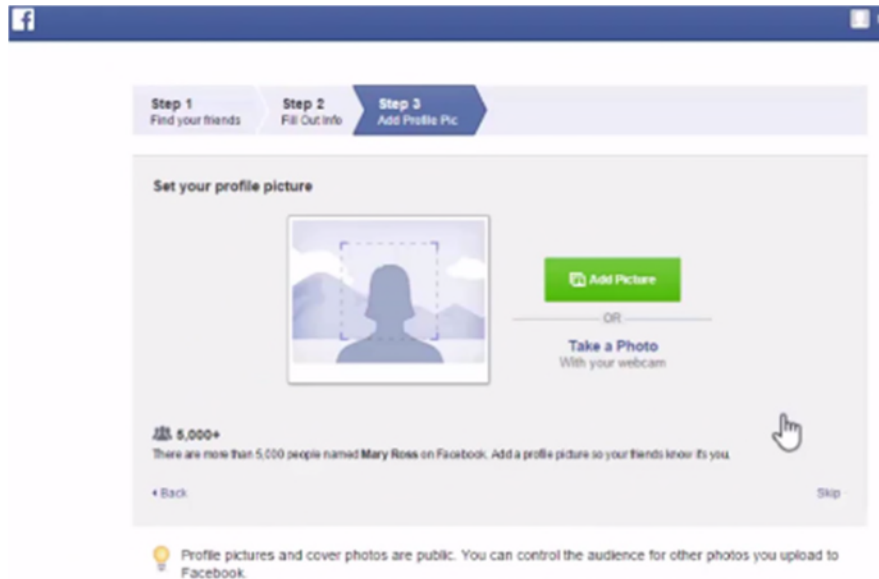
f

Step 1
Find your friends

Step 2
Fill Out Info

Step 3
Add Profile Pic

Set your profile picture

Add Picture

OR

Take a Photo
With your webcam

5,000+
There are more than 5,000 people named Mary Ross on Facebook. Add a profile picture so your friends know it's you.

◂ Back

Skip

Profile pictures and cover photos are public. You can control the audience for other photos you upload to Facebook.